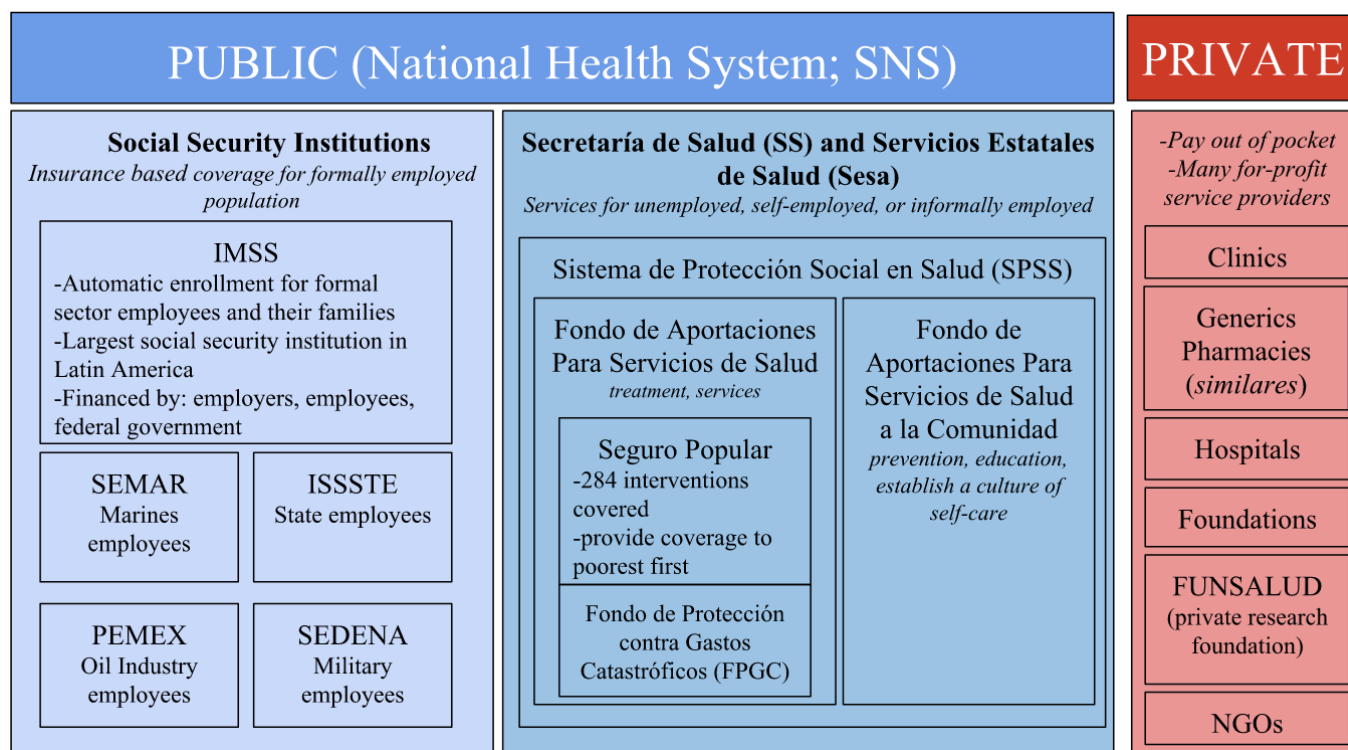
PUBLIC (National Health System; SNS)

Social Security Institutions
Insurance based coverage for formally employed population

IMSS
-Automatic enrollment for formal sector employees and their families
-Largest social security institution in Latin America
-Financed by: employers, employees, federal government

SEMAR
Marines employees

ISSSTE
State employees

PEMEX
Oil Industry employees

SEDENA
Military employees

Secretaría de Salud (SS) and Servicios Estatales de Salud (Sesa)
Services for unemployed, self-employed, or informally employed

Sistema de Protección Social en Salud (SPSS)

Fondo de Aportaciones Para Servicios de Salud
treatment, services

Seguro Popular
-284 interventions covered
-provide coverage to poorest first

Fondo de Protección contra Gastos Catastróficos (FPGC)

Fondo de Aportaciones Para Servicios de Salud a la Comunidad
prevention, education, establish a culture of self-care

PRIVATE

-Pay out of pocket
-Many for-profit service providers

Clinics

Generics Pharmacies (similares)

Hospitals

Foundations

FUNSALUD
(private research foundation)

NGOs